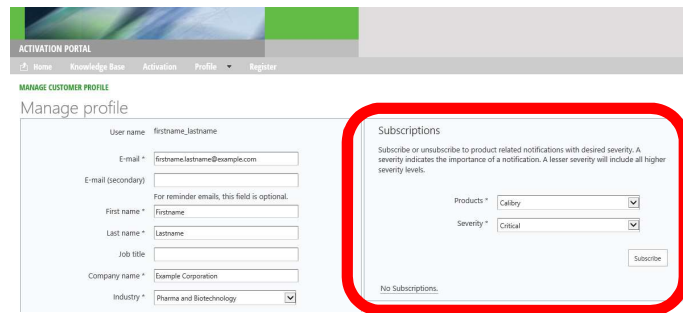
ACTIVATION PORTAL

Home Knowledge Base Activation Profile ▼ Register

MANAGE CUSTOMER PROFILE

Manage profile

User name firstname_lastname

E-mail * firstname.lastname@example.com

E-mail (secondary)

For reminder emails, this field is optional.

First name * Firstname

Last name * Lastname

Job title

Company name * Example Corporation

Industry * Pharma and Biotechnology

Subscriptions

Subscribe or unsubscribe to product related notifications with desired severity. A severity indicates the importance of a notification. A lesser severity will include all higher severity levels.

Products * Calibry

Severity * Critical

Subscribe

No Subscriptions.